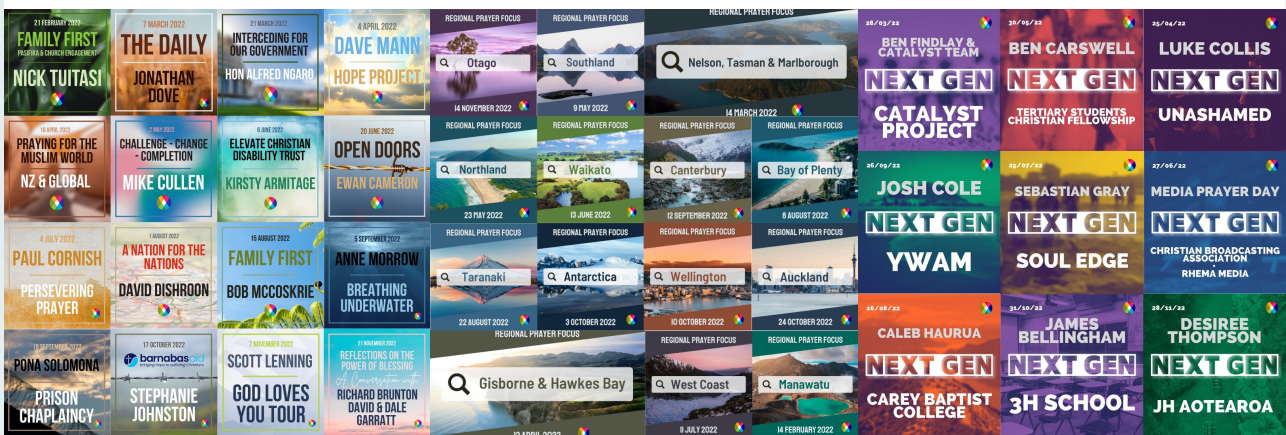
21 FEBRUARY 2022
FAMILY FIRST
PASIFIKA & CHURCH ENGAGEMENT
NICK TUITASI

7 MARCH 2022
THE DAILY
JONATHAN DOVE

21 MARCH 2022
INTERCEDING FOR OUR GOVERNMENT
HON ALFRED NGARO

4 APRIL 2022
DAVE MANN
HOPE PROJECT

18 APRIL 2022
PRAYING FOR THE MUSLIM WORLD
NZ & GLOBAL

2 MAY 2022
CHALLENGE - CHANGE - COMPLETION
MIKE CULLEN

6 JUNE 2022
ELEVATE CHRISTIAN DISABILITY TRUST
KIRSTY ARMITAGE

20 JUNE 2022
OPEN DOORS
EWAN CAMERON

4 JULY 2022
PAUL CORNISH
PERSEVERING PRAYER

1 AUGUST 2022
A NATION FOR THE NATIONS
DAVID DISHROON

15 AUGUST 2022
FAMILY FIRST
BOB MCCOSKRIE

5 SEPTEMBER 2022
ANNE MORROW
BREATHING UNDERWATER

19 SEPTEMBER 2022
PONA SOLOMONA
PRISON CHAPLAINCY

17 OCTOBER 2022
barnabas aid
STEPHANIE JOHNSTON

7 NOVEMBER 2022
SCOTT LENNING
GOD LOVES YOU TOUR

21 NOVEMBER 2022
REFLECTIONS ON THE POWER OF BLESSING
A Conversation with
RICHARD BRUNTON
DAVID & DALE GARRATT

REGIONAL PRAYER FOCUS
Otago
14 NOVEMBER 2022

REGIONAL PRAYER FOCUS
Southland
9 MAY 2022

REGIONAL PRAYER FOCUS
Nelson, Tasman & Marlborough
14 MARCH 2022

REGIONAL PRAYER FOCUS
Northland
23 MAY 2022

REGIONAL PRAYER FOCUS
Waikato
13 JUNE 2022

REGIONAL PRAYER FOCUS
Canterbury
12 SEPTEMBER 2022

REGIONAL PRAYER FOCUS
Bay of Plenty
8 AUGUST 2022

REGIONAL PRAYER FOCUS
Taranaki
22 AUGUST 2022

REGIONAL PRAYER FOCUS
Antarctica
3 OCTOBER 2022

REGIONAL PRAYER FOCUS
Wellington
10 OCTOBER 2022

REGIONAL PRAYER FOCUS
Auckland
24 OCTOBER 2022

REGIONAL PRAYER FOCUS
Gisborne & Hawkes Bay
12 APRIL 2022

REGIONAL PRAYER FOCUS
West Coast
11 JULY 2022

REGIONAL PRAYER FOCUS
Manawatu
14 FEBRUARY 2022

28/03/22
BEN FINDLAY & CATALYST TEAM
NEXT GEN
CATALYST PROJECT

30/05/22
BEN CARSWELL
NEXT GEN
TERTIARY STUDENTS CHRISTIAN FELLOWSHIP

25/04/22
LUKE COLLIS
NEXT GEN
UNASHAMED

26/09/22
JOSH COLE
NEXT GEN
YWAM

25/07/22
SEBASTIAN GRAY
NEXT GEN
SOUL EDGE

27/06/22
MEDIA PRAYER DAY
NEXT GEN
CHRISTIAN BROADCASTING ASSOCIATION
+
RHEMA MEDIA

29/08/22
CALEB HAURUA
NEXT GEN
CAREY BAPTIST COLLEGE

31/10/22
JAMES BELLINGHAM
NEXT GEN
3H SCHOOL

28/11/22
DESIREE THOMPSON
NEXT GEN
JH AOTEAROA